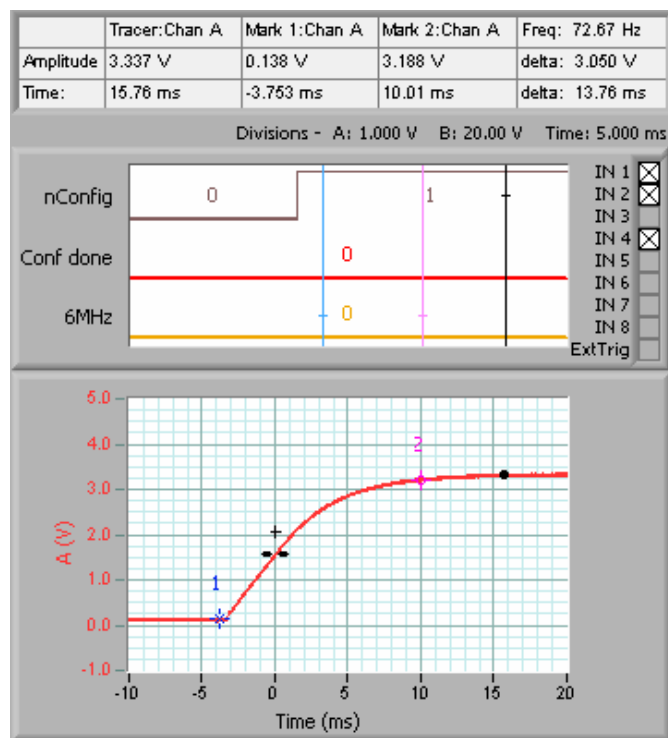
| | Tracer:Chan A | Mark 1:Chan A | Mark 2:Chan A | Freq: 72.67 Hz |
|---|---|---|---|---|
| Amplitude | 3.337 V | 0.138 V | 3.188 V | delta: 3.050 V |
| Time: | 15.76 ms | -3.753 ms | 10.01 ms | delta: 13.76 ms |

Divisions - A: 1.000 V B: 20.00 V Time: 5.000 ms

nConfig
0
1
Conf done
0
6MHz
0

IN 1
IN 2
IN 3
IN 4
IN 5
IN 6
IN 7
IN 8
ExtTrig

5.0
4.0
3.0
2.0
1.0
0.0
-1.0
A (V)
1
2
-10
-5
0
5
10
15
20
Time (ms)